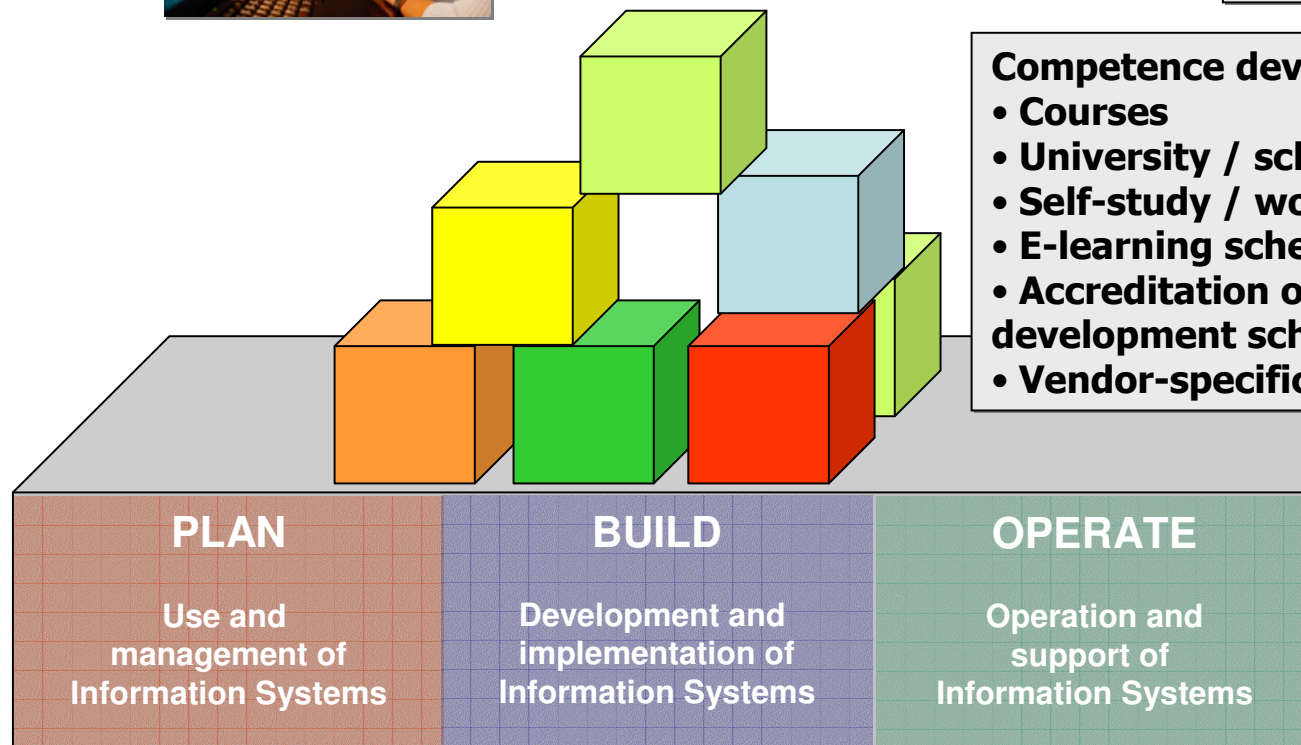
Competence dev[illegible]
• Courses
• University / sc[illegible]
• Self-study / wo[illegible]
• E-learning sche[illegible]
• Accreditation o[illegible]
development sch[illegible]
• Vendor-specific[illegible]

PLAN

Use and management of Information Systems

BUILD

Development and implementation of Information Systems

OPERATE

Operation and support of Information Systems